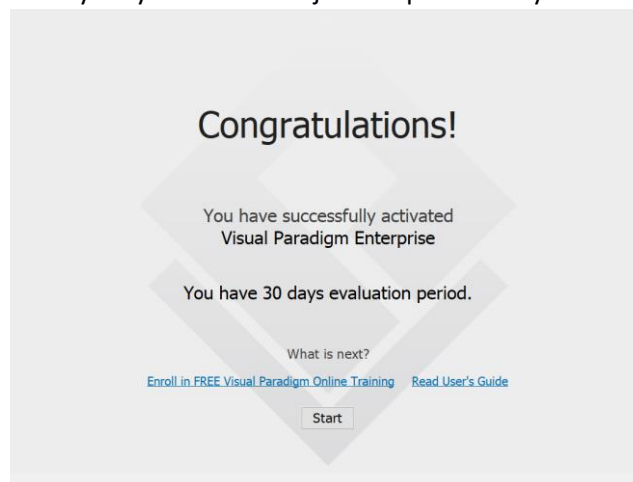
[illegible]

Congratulations!

You have successfully activated
Visual Paradigm Enterprise

You have 30 days evaluation period.

What is next?

Enroll in FREE Visual Paradigm Online Training Read User's Guide

Start